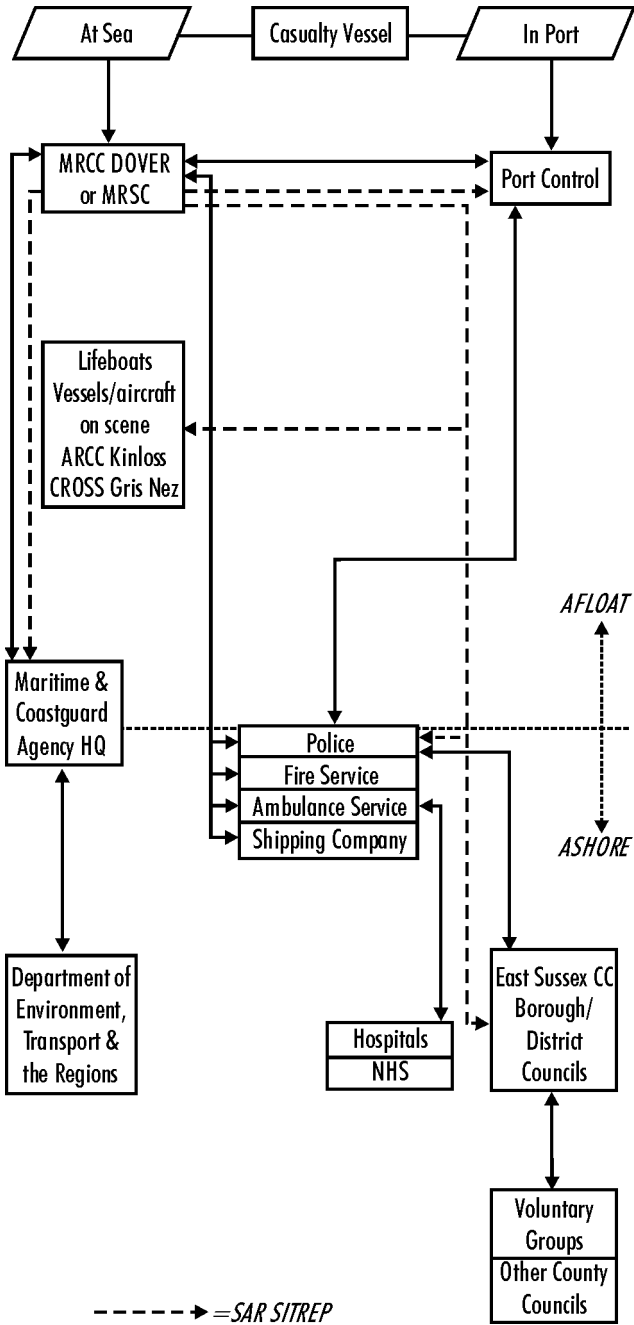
At Sea

Casualty Vessel

In Port

MRCC DOVER or MRSC

Port Control

Lifeboats
Vessels/aircraft on scene
ARCC Kinloss
CROSS Gris Nez

AFLOAT

Maritime & Coastguard Agency HQ

Police
Fire Service
Ambulance Service
Shipping Company

ASHORE

Department of Environment, Transport & the Regions

Hospitals
NHS

East Sussex CC
Borough/
District
Councils

Voluntary Groups
Other County Councils

=SAR SITREP